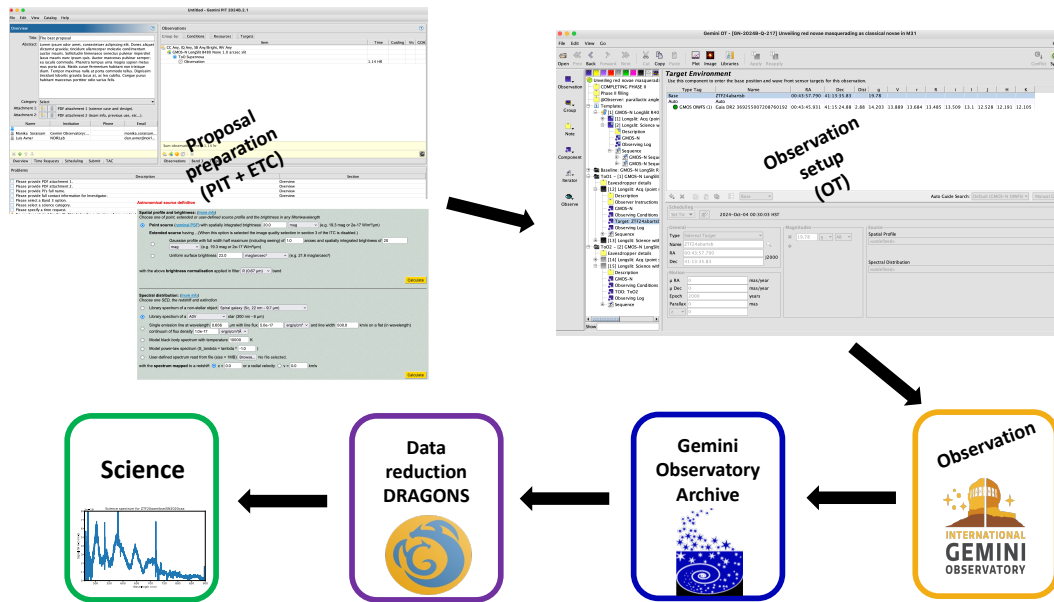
Proposal preparation (PIT + ETC)

Observation setup (OT)

Gemini OT - [GN-2024B-Q-217] Unveiling red novae masquerading as classical novae in M31

Target Environment

Use this component to enter the base position and wave front sensor targets for this observation.

Observation

INTERNATIONAL GEMINI OBSERVATORY

Gemini Observatory Archive

Data reduction DRAGONS

Science